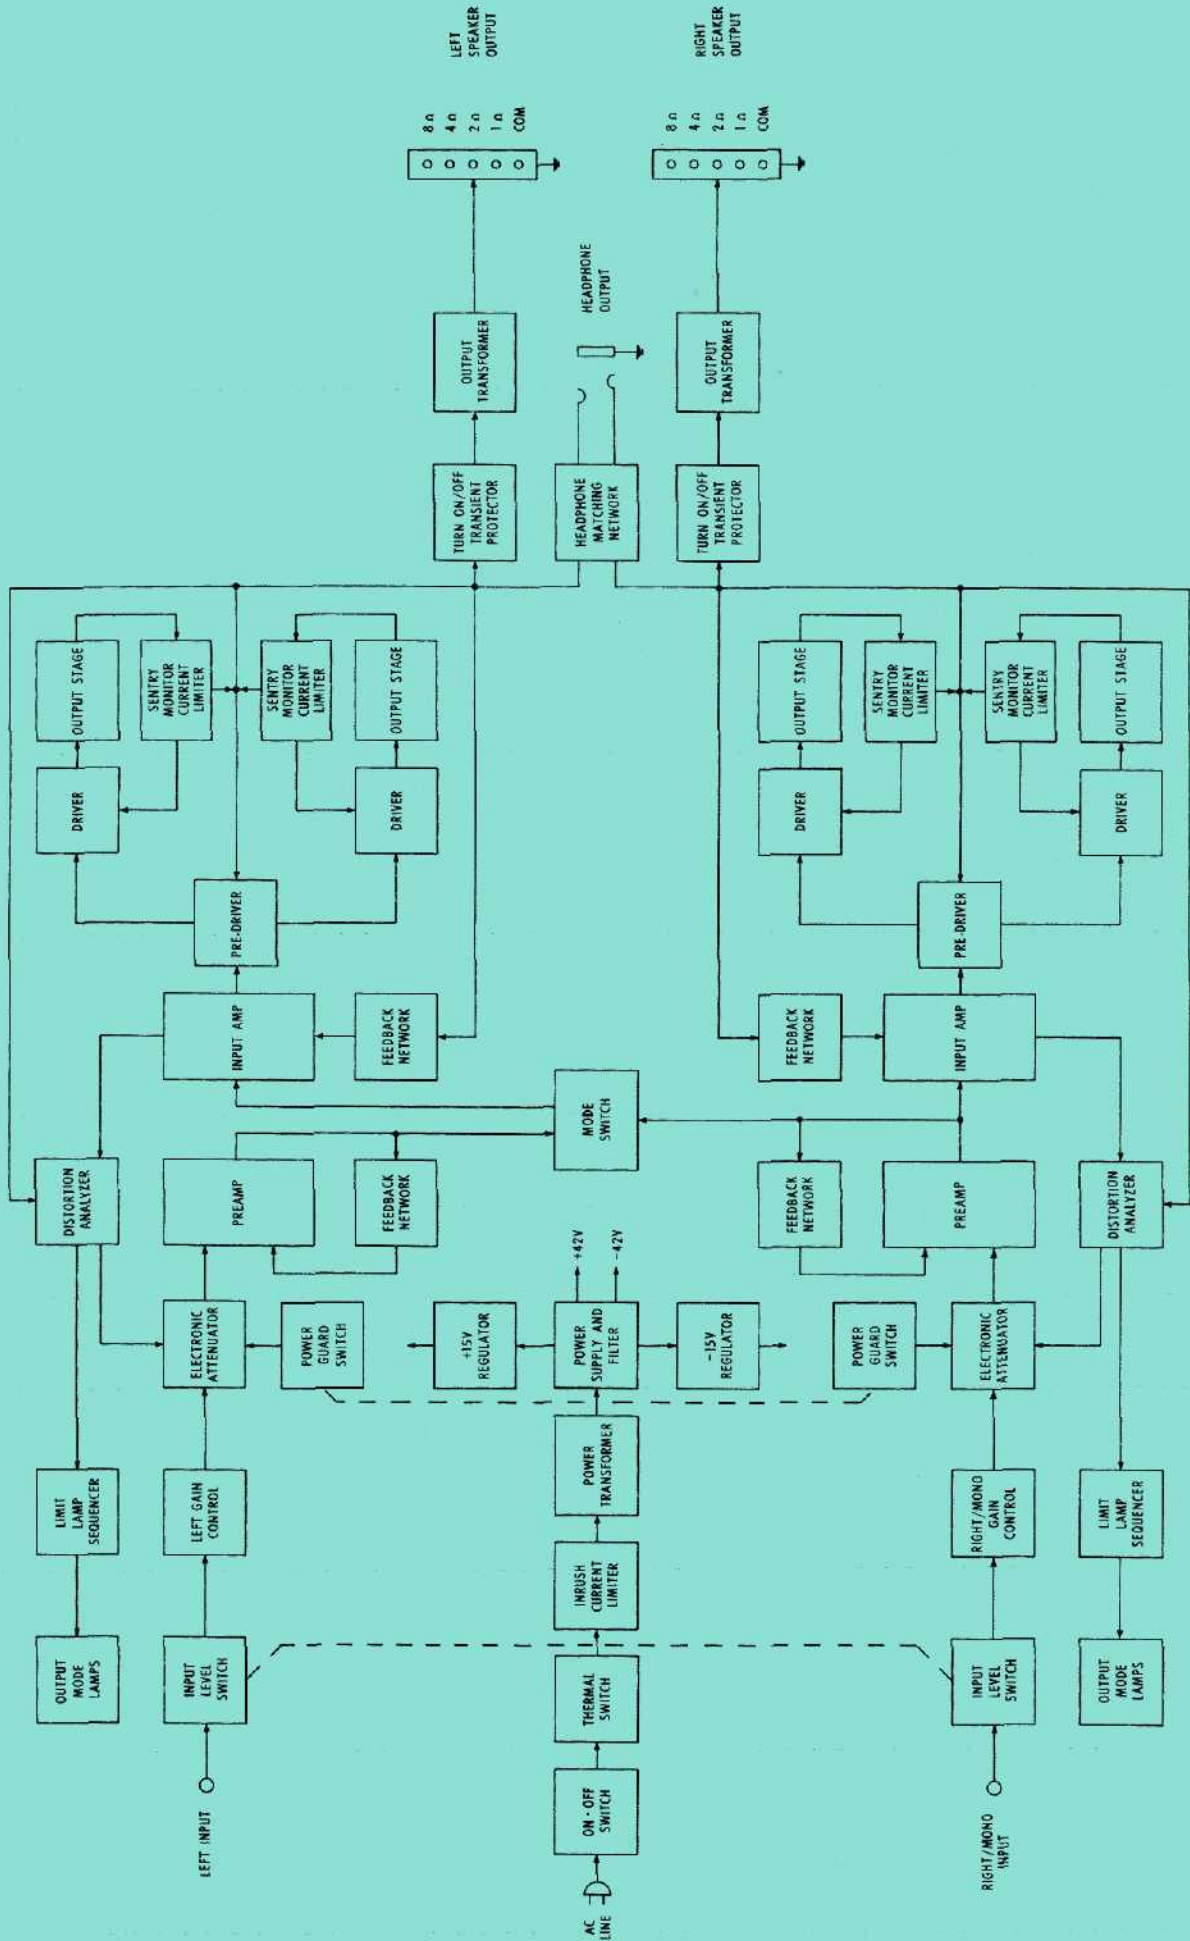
LEFT SPEAKER OUTPUT

8 Ω 4 Ω 2 Ω 1 Ω COM

RIGHT SPEAKER OUTPUT

8 Ω 4 Ω 2 Ω 1 Ω COM

HEADPHONE OUTPUT

OUTPUT TRANSFORMER

OUTPUT TRANSFORMER

TURN ON/OFF TRANSIENT PROTECTOR

HEADPHONE MATCHING NETWORK

TURN ON/OFF TRANSIENT PROTECTOR

OUTPUT STAGE

SENTRY MONITOR CURRENT LIMITER

SENTRY MONITOR CURRENT LIMITER

OUTPUT STAGE

OUTPUT STAGE

SENTRY MONITOR CURRENT LIMITER

SENTRY MONITOR CURRENT LIMITER

OUTPUT STAGE

DRIVER

DRIVER

DRIVER

DRIVER

PRE-DRIVER

PRE-DRIVER

INPUT AMP

FEEDBACK NETWORK

FEEDBACK NETWORK

INPUT AMP

MODE SWITCH

DISTORTION ANALYZER

PREAMP

FEEDBACK NETWORK

FEEDBACK NETWORK

PREAMP

DISTORTION ANALYZER

+42V

-42V

ELECTRONIC ATTENUATOR

POWER GUARD SWITCH

+15V REGULATOR

POWER SUPPLY AND FILTER

-15V REGULATOR

POWER GUARD SWITCH

ELECTRONIC ATTENUATOR

POWER TRANSFORMER

LIMIT LAMP SEQUENCER

LEFT GAIN CONTROL

INRUSH CURRENT LIMITER

RIGHT/MONO GAIN CONTROL

LIMIT LAMP SEQUENCER

OUTPUT MODE LAMPS

INPUT LEVEL SWITCH

THERMAL SWITCH

INPUT LEVEL SWITCH

OUTPUT MODE LAMPS

ON - OFF SWITCH

LEFT INPUT

AC LINE

RIGHT/MONO INPUT